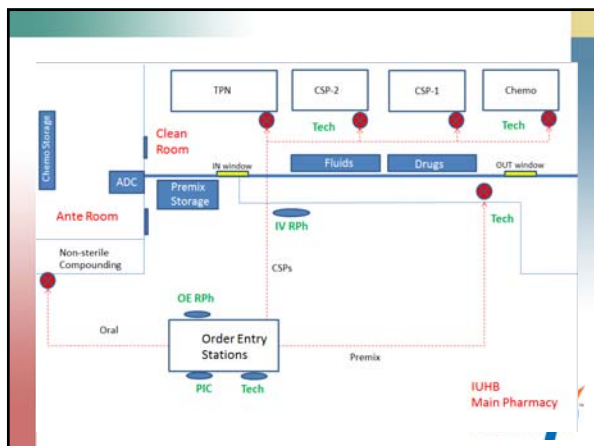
TPN
CSP-2
CSP-1
Chemo
Tech
Tech
Chemo Storage
Clean Room
ADC
IN window
Fluids
Drugs
OUT window
Premix Storage
Ante Room
IV RPh
Tech
Non-sterile Compounding
CSPs
OE RPh
Oral
Order Entry Stations
Premix
PIC
Tech
IUHB Main Pharmacy